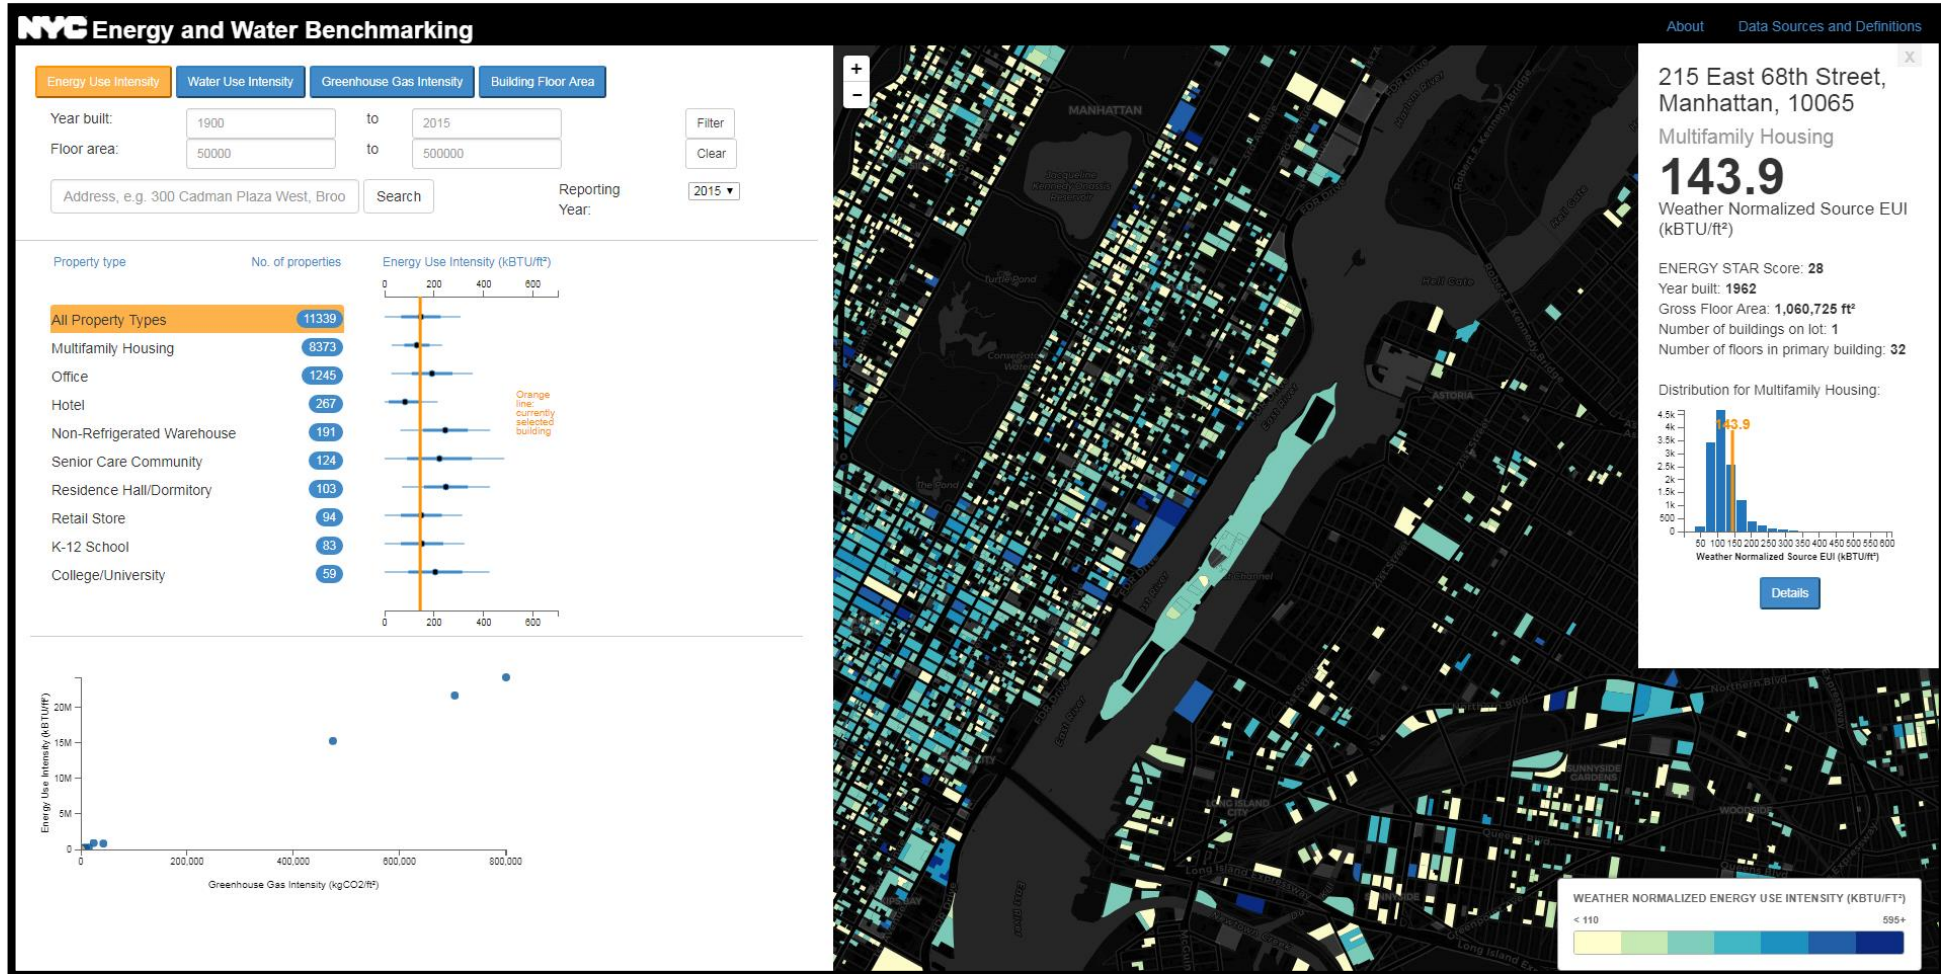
NYC Energy and Water Benchmarking

About Data Sources and Definitions

Energy Use Intensity | Water Use Intensity | Greenhouse Gas Intensity | Building Floor Area

Year built: 1900 to 2015 Filter
Floor area: 50000 to 500000 Clear

Address, e.g. 300 Cadman Plaza West, Broo Search

Reporting Year: 2015 ▾

Property type | No. of properties | Energy Use Intensity (kBTU/ft²)

0 200 400 600

| Property type | No. of properties |
|---|---|
| All Property Types | 11339 |
| Multifamily Housing | 8373 |
| Office | 1245 |
| Hotel | 267 |
| Non-Refrigerated Warehouse | 191 |
| Senior Care Community | 124 |
| Residence Hall/Dormitory | 103 |
| Retail Store | 94 |
| K-12 School | 83 |
| College/University | 59 |

Orange line: currently selected building

0 200 400 600

Energy Use Intensity (kBTU/ft²)
20M
15M
10M
5M
0
0 200,000 400,000 600,000 800,000
Greenhouse Gas Intensity (kgCO2/ft²)

+
−

MANHATTAN
ASTORIA
LONG ISLAND CITY
SUNNYSIDE GARDENS
WOODSIDE

X
215 East 68th Street, Manhattan, 10065
Multifamily Housing
143.9
Weather Normalized Source EUI (kBTU/ft²)

ENERGY STAR Score: 28
Year built: 1962
Gross Floor Area: 1,060,725 ft²
Number of buildings on lot: 1
Number of floors in primary building: 32

Distribution for Multifamily Housing:
4.5k 4k 3.5k 3k 2.5k 2k 1.5k 1k 500 0
143.9
50 100 150 200 250 300 350 400 450 500 550 600
Weather Normalized Source EUI (kBTU/ft²)

Details

WEATHER NORMALIZED ENERGY USE INTENSITY (KBTU/FT²)
< 110 595+